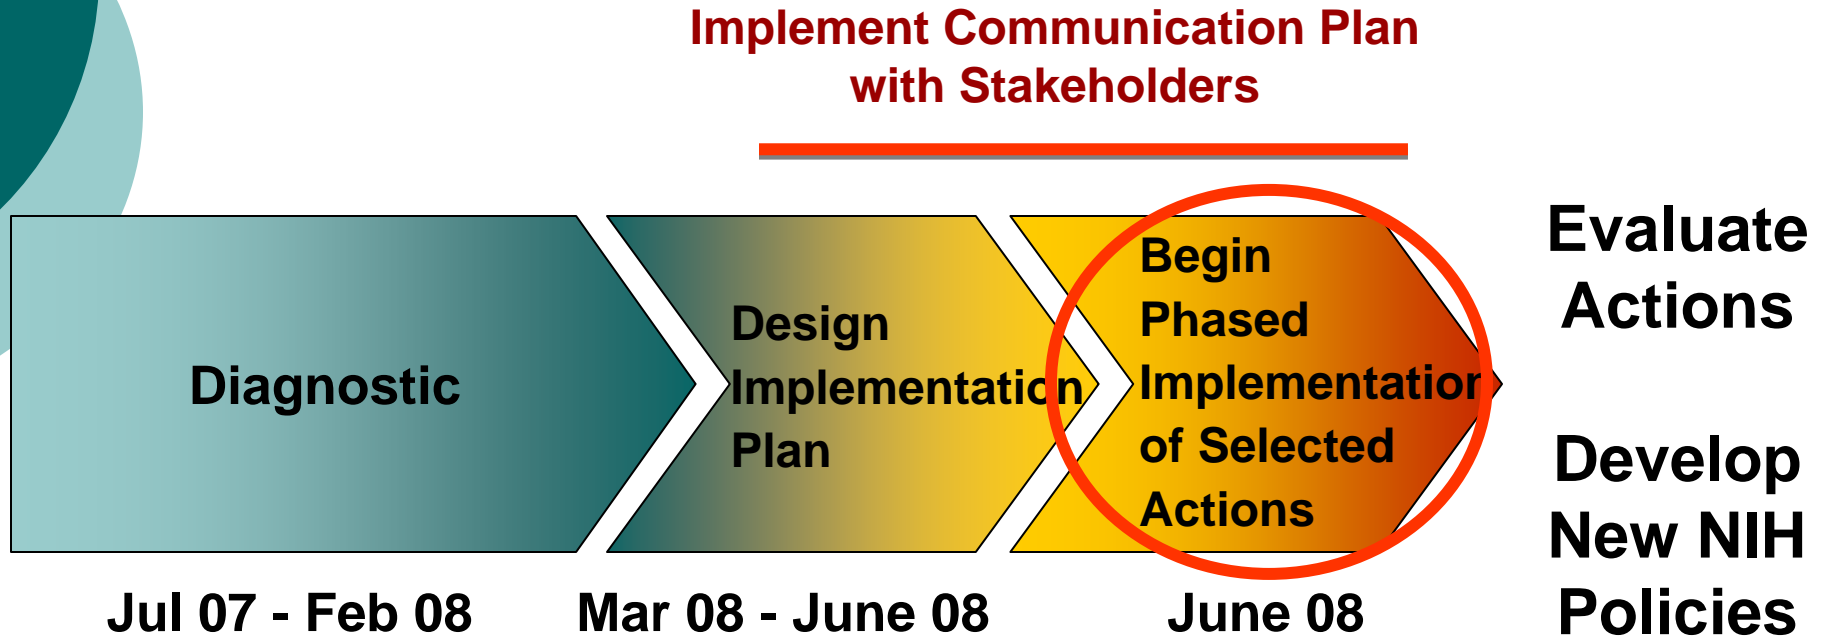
Implement Communication Plan with Stakeholders

Diagnostic

Design Implementation Plan

Begin Phased Implementation of Selected Actions

Evaluate Actions

Develop New NIH Policies

Jul 07 - Feb 08

Mar 08 - June 08

June 08